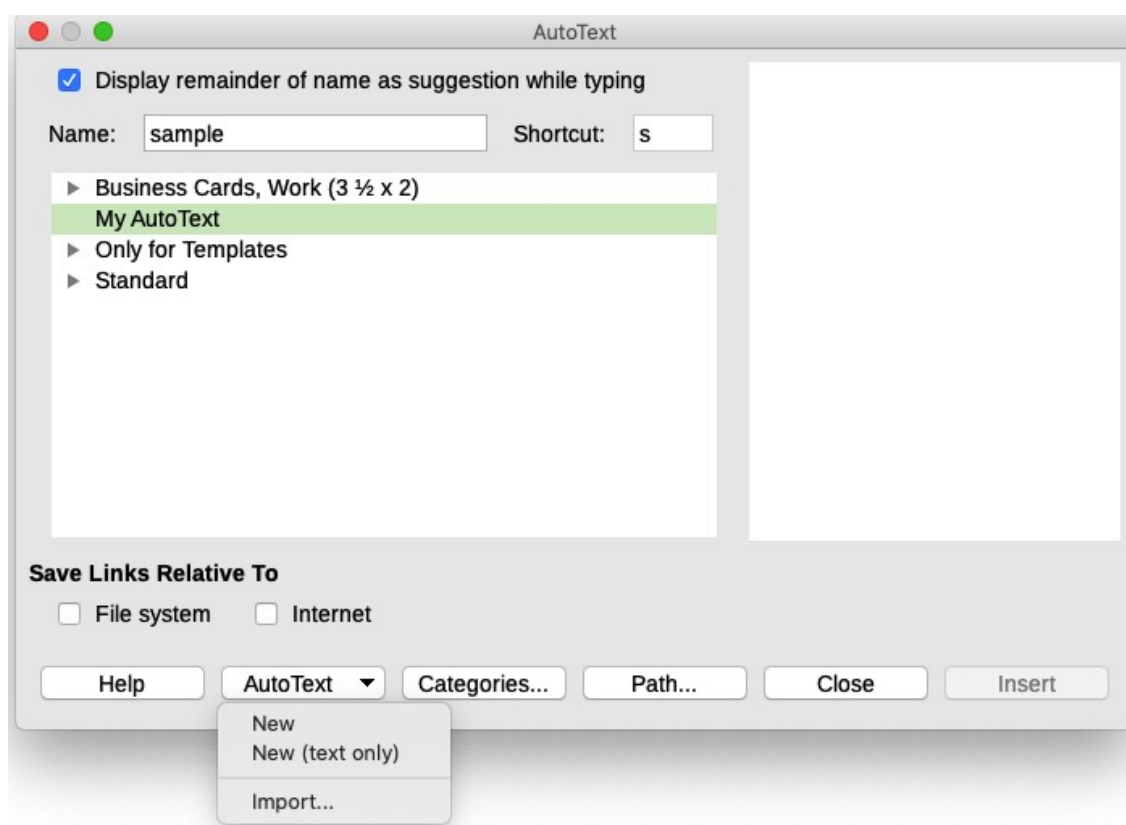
AutoText

Display remainder of name as suggestion while typing

Name: sample

Shortcut: s

Business Cards, Work (3 ½ x 2)
My AutoText
Only for Templates
Standard

Save Links Relative To

File system Internet

Help
AutoText
Categories...
Path...
Close
Insert

New
New (text only)
Import...